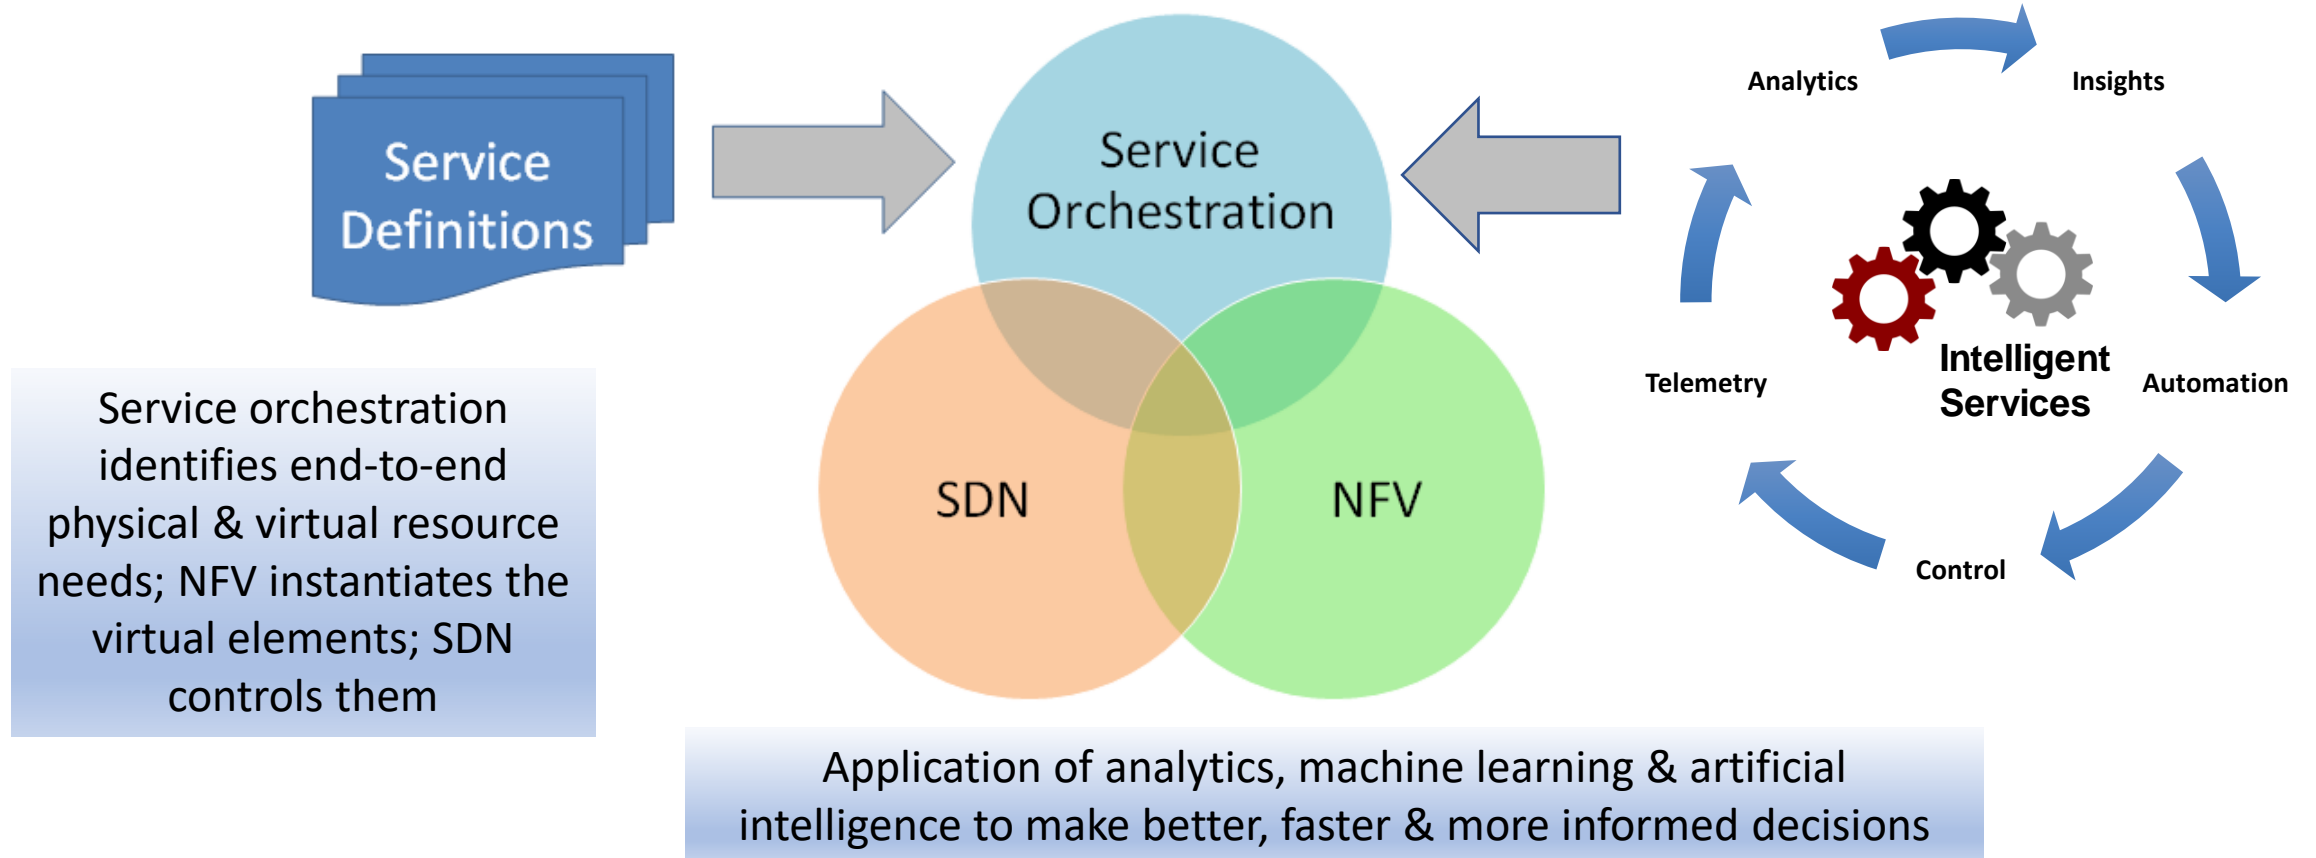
Service Definitions

Service Orchestration

SDN

NFV

Analytics

Insights

Automation

Control

Telemetry

Intelligent Services

Service orchestration identifies end-to-end physical & virtual resource needs; NFV instantiates the virtual elements; SDN controls them

Application of analytics, machine learning & artificial intelligence to make better, faster & more informed decisions